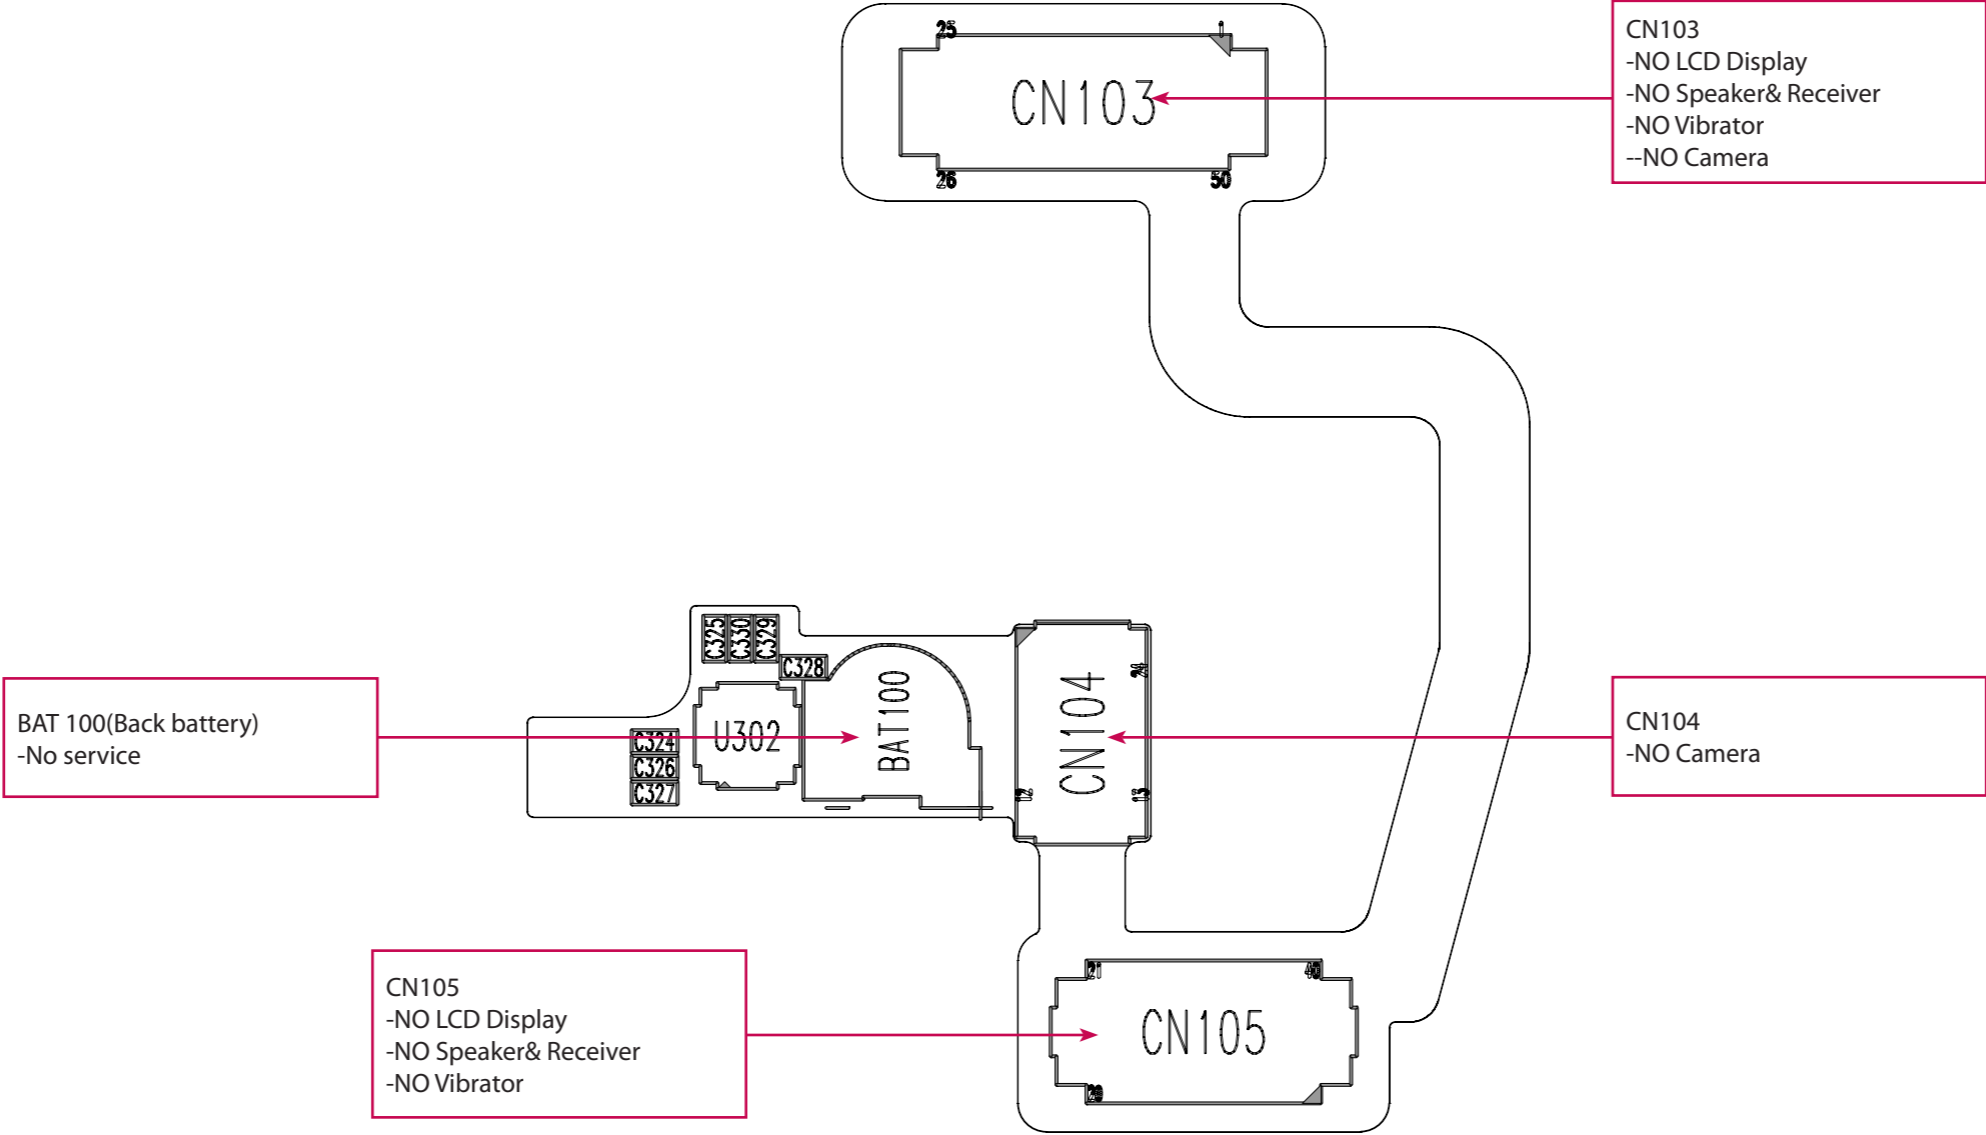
CN103
-NO LCD Display
-NO Speaker& Receiver
-NO Vibrator
--NO Camera

25
1
CN103
26
50

C325 C330 C329
C328
U302
BAT100
C324
C326
C327
CN104
24
12
13

BAT 100(Back battery)
-No service

CN104
-NO Camera

CN105
-NO LCD Display
-NO Speaker& Receiver
-NO Vibrator

21
40
CN105
20